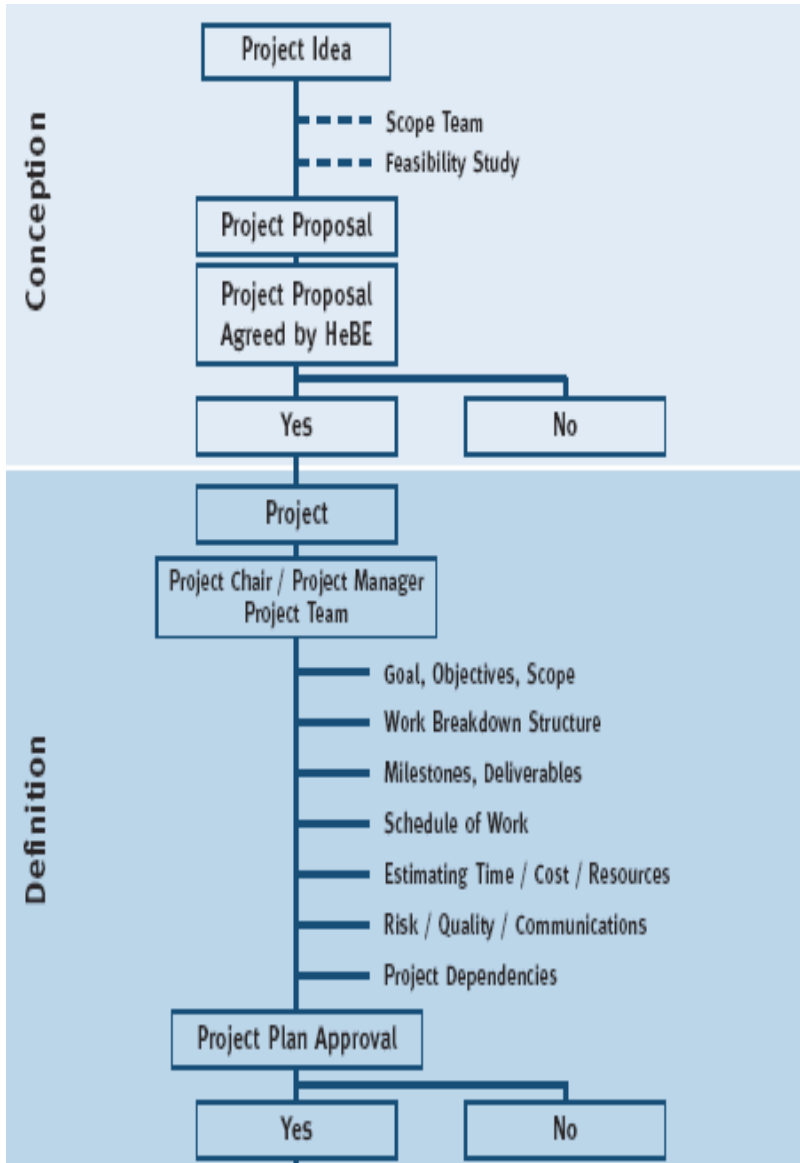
Conception

Project Idea

Scope Team

Feasibility Study

Project Proposal

Project Proposal Agreed by HeBE

Yes

No

Definition

Project

Project Chair / Project Manager Project Team

Goal, Objectives, Scope

Work Breakdown Structure

Milestones, Deliverables

Schedule of Work

Estimating Time / Cost / Resources

Risk / Quality / Communications

Project Dependencies

Project Plan Approval

Yes

No